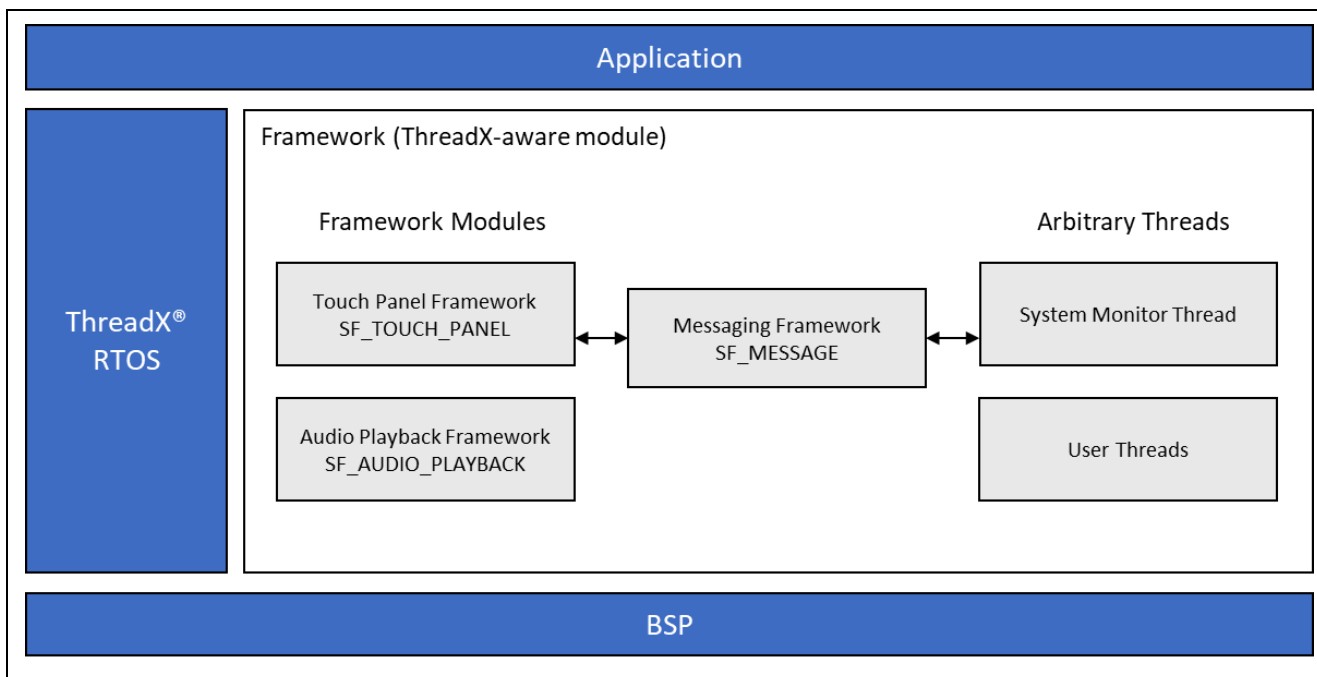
Application

ThreadX®
RTOS

Framework (ThreadX-aware module)

Framework Modules

Arbitrary Threads

Touch Panel Framework
SF_TOUCH_PANEL

Messaging Framework
SF_MESSAGE

System Monitor Thread

Audio Playback Framework
SF_AUDIO_PLAYBACK

User Threads

BSP